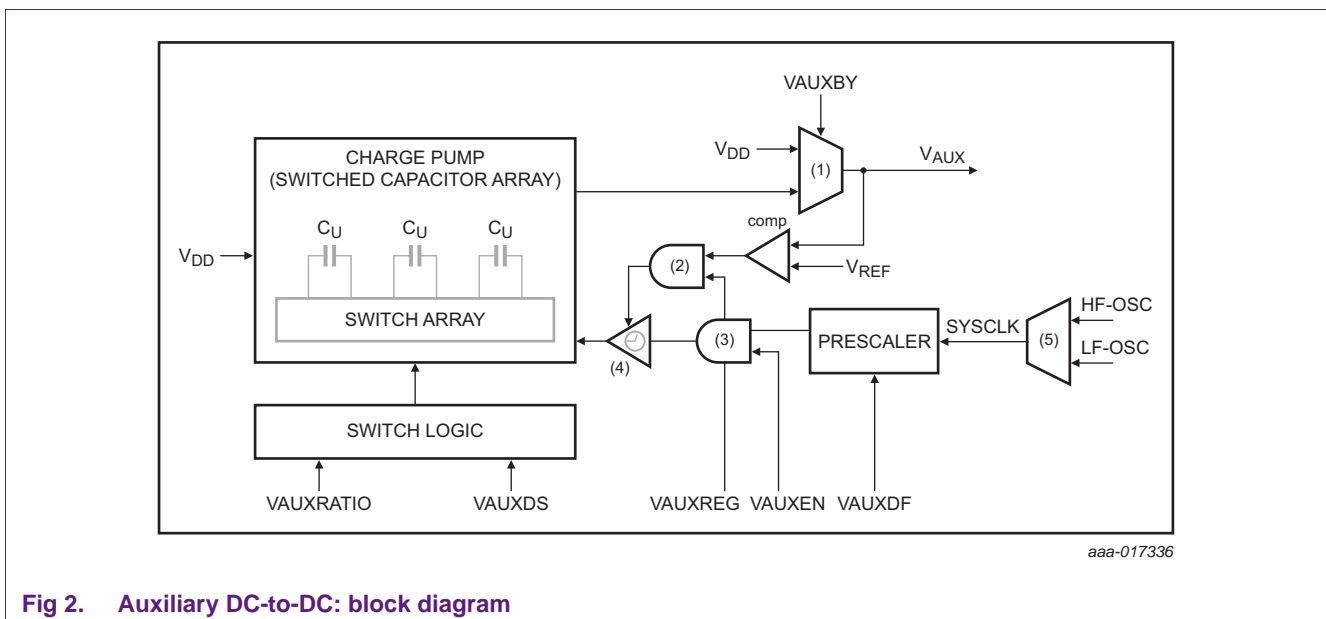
VAUXBY

$V_{DD}$

(1)

$V_{AUX}$

CHARGE PUMP
(SWITCHED CAPACITOR ARRAY)

comp

$C_U$ $C_U$ $C_U$

$V_{DD}$

(2)

$V_{REF}$

SWITCH ARRAY

(3)

PRESCALER

SYSCLK

HF-OSC

(5)

LF-OSC

(4)

SWITCH LOGIC

VAUXRATIO VAUXDS VAUXREG VAUXEN VAUXDF

aaa-017336

Fig 2. Auxiliary DC-to-DC: block diagram